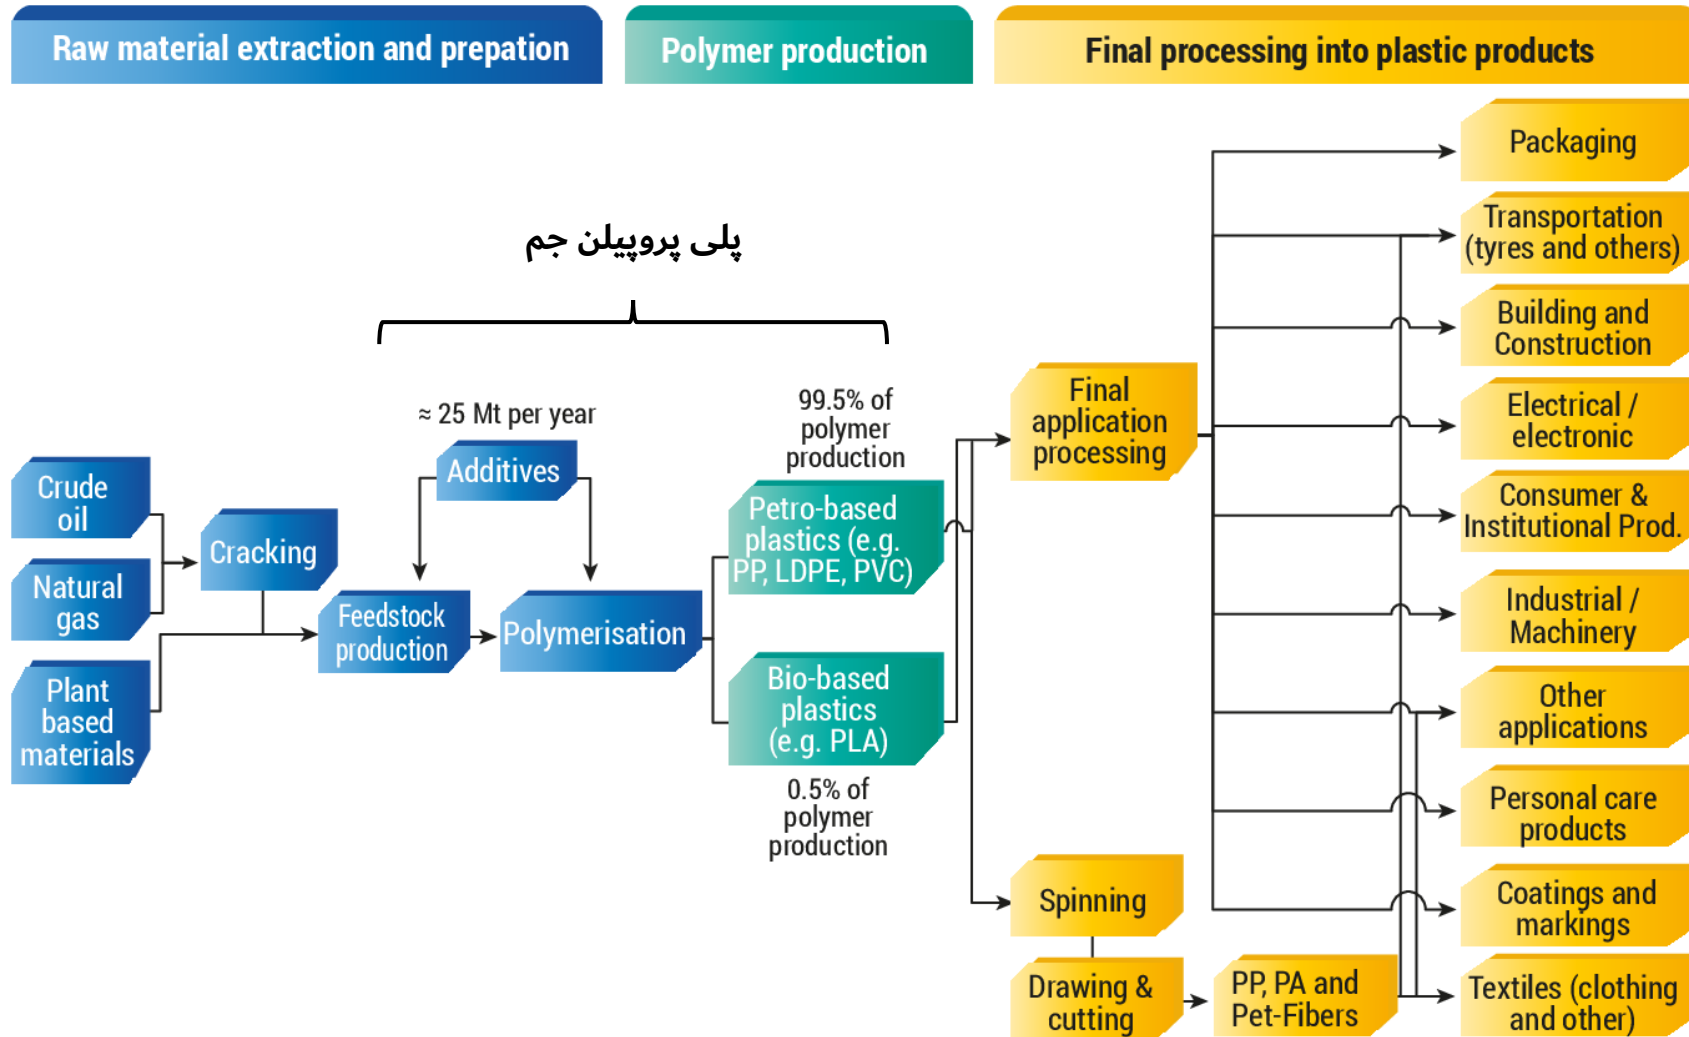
Raw material extraction and prepation

Polymer production

Final processing into plastic products

پلی پروپیلن جم

≈ 25 Mt per year

99.5% of polymer production

0.5% of polymer production

Crude oil

Natural gas

Plant based materials

Cracking

Additives

Feedstock production

Polymerisation

Petro-based plastics (e.g. PP, LDPE, PVC)

Bio-based plastics (e.g. PLA)

Final application processing

Spinning

Drawing & cutting

PP, PA and Pet-Fibers

Packaging

Transportation (tyres and others)

Building and Construction

Electrical / electronic

Consumer & Institutional Prod.

Industrial / Machinery

Other applications

Personal care products

Coatings and markings

Textiles (clothing and other)